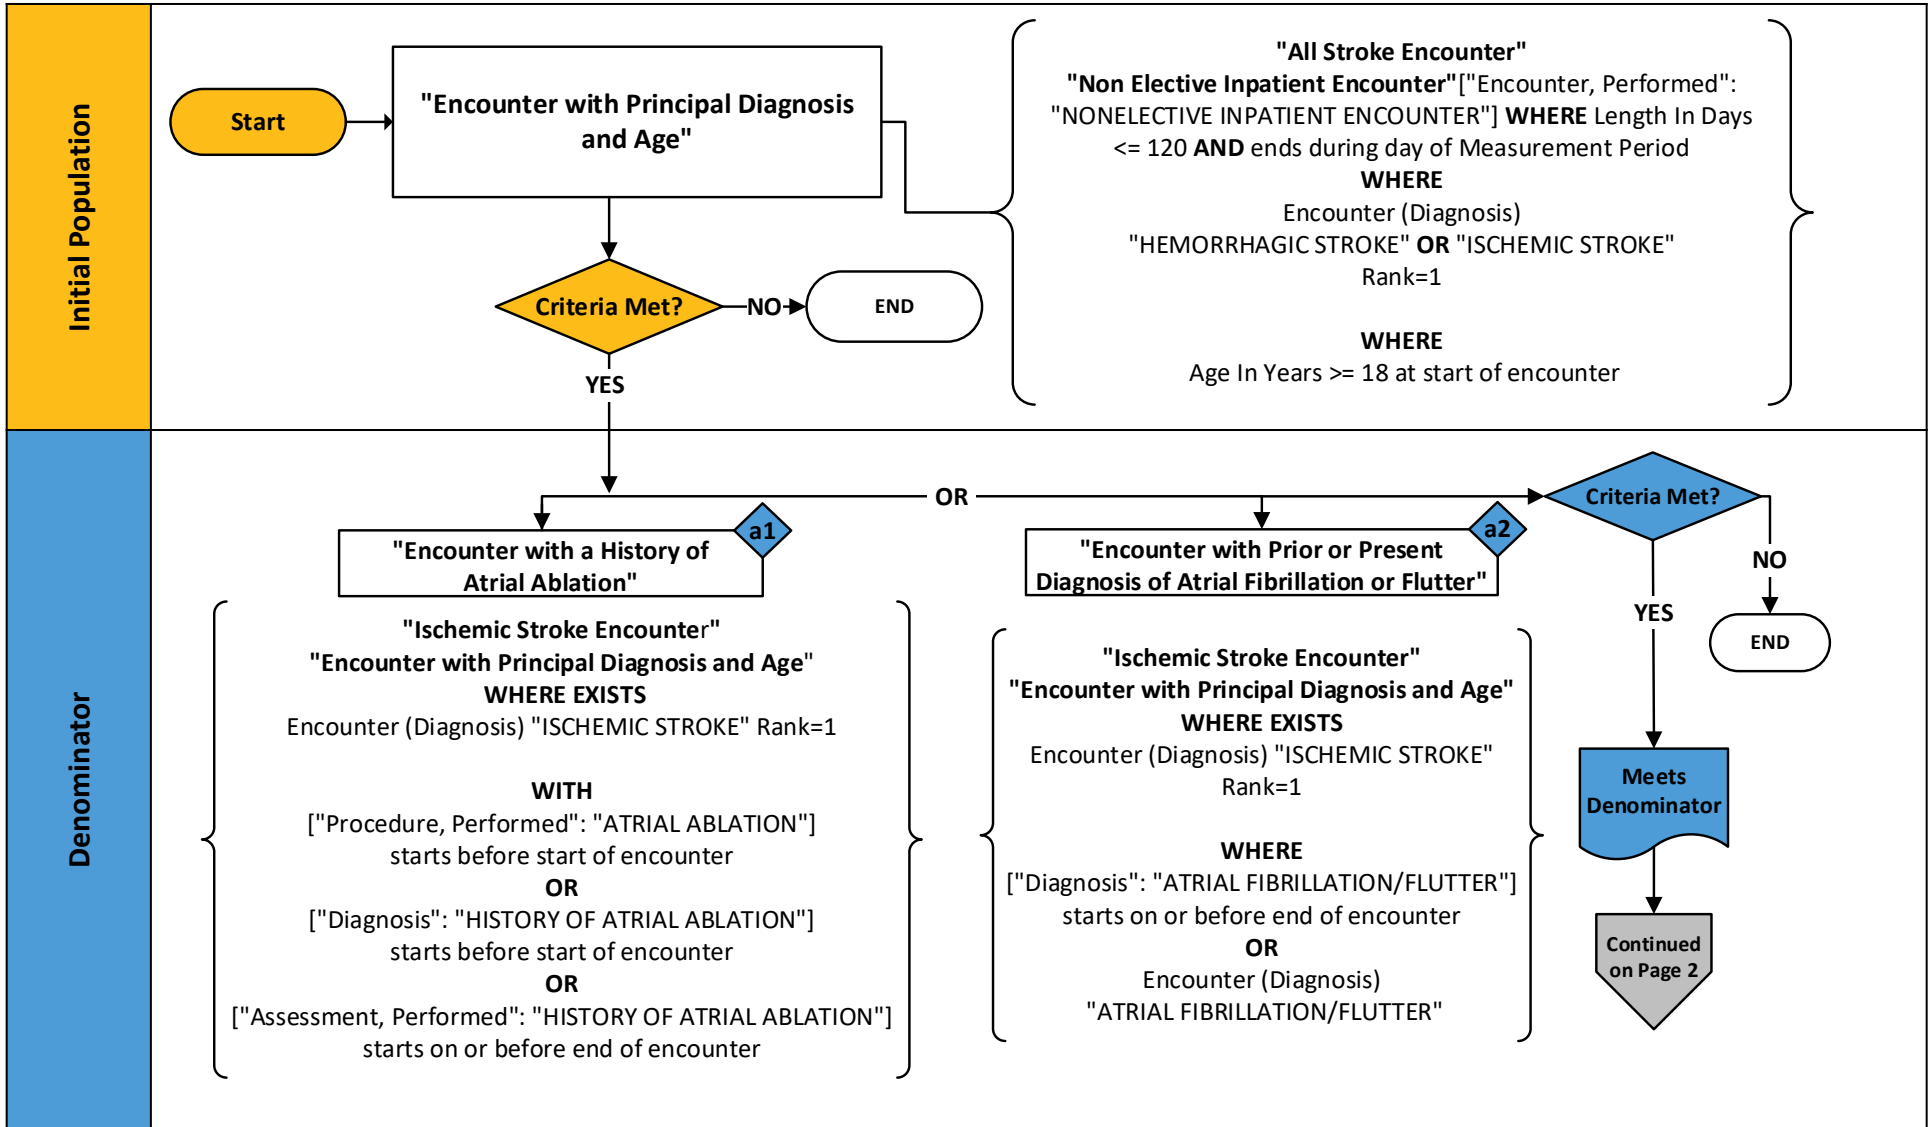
Initial Population

Start

"Encounter with Principal Diagnosis and Age"

Criteria Met?

NO

END

YES

"All Stroke Encounter"
"Non Elective Inpatient Encounter"["Encounter, Performed": "NONELECTIVE INPATIENT ENCOUNTER"] WHERE Length In Days <= 120 AND ends during day of Measurement Period
WHERE
Encounter (Diagnosis)
"HEMORRHAGIC STROKE" OR "ISCHEMIC STROKE"
Rank=1

WHERE
Age In Years >= 18 at start of encounter

Denominator

OR

"Encounter with a History of Atrial Ablation"

a1

"Encounter with Prior or Present Diagnosis of Atrial Fibrillation or Flutter"

a2

Criteria Met?

NO

END

YES

Meets Denominator

Continued on Page 2

"Ischemic Stroke Encounter"
"Encounter with Principal Diagnosis and Age"
WHERE EXISTS
Encounter (Diagnosis) "ISCHEMIC STROKE" Rank=1

WITH
["Procedure, Performed": "ATRIAL ABLATION"]
starts before start of encounter
OR
["Diagnosis": "HISTORY OF ATRIAL ABLATION"]
starts before start of encounter
OR
["Assessment, Performed": "HISTORY OF ATRIAL ABLATION"]
starts on or before end of encounter

"Ischemic Stroke Encounter"
"Encounter with Principal Diagnosis and Age"
WHERE EXISTS
Encounter (Diagnosis) "ISCHEMIC STROKE"
Rank=1

WHERE
["Diagnosis": "ATRIAL FIBRILLATION/FLUTTER"]
starts on or before end of encounter
OR
Encounter (Diagnosis)
"ATRIAL FIBRILLATION/FLUTTER"